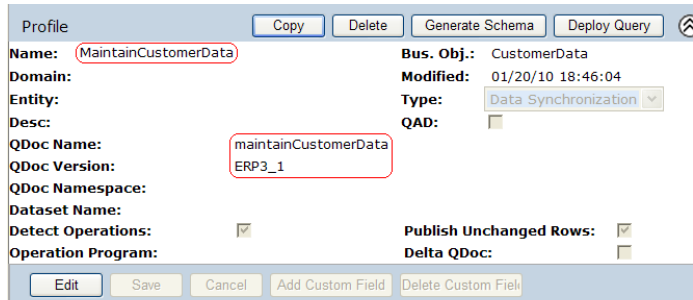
Profile

Copy Delete Generate Schema Deploy Query

Name: MaintainCustomerData

Bus. Obj.: CustomerData

Domain:

Modified: 01/20/10 18:46:04

Entity:

Type: Data Synchronization

Desc:

QAD:

QDoc Name: maintainCustomerData

QDoc Version: ERP3_1

QDoc Namespace:

Dataset Name:

Detect Operations:

Publish Unchanged Rows:

Operation Program:

Delta QDoc:

Edit Save Cancel Add Custom Field Delete Custom Fiel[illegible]